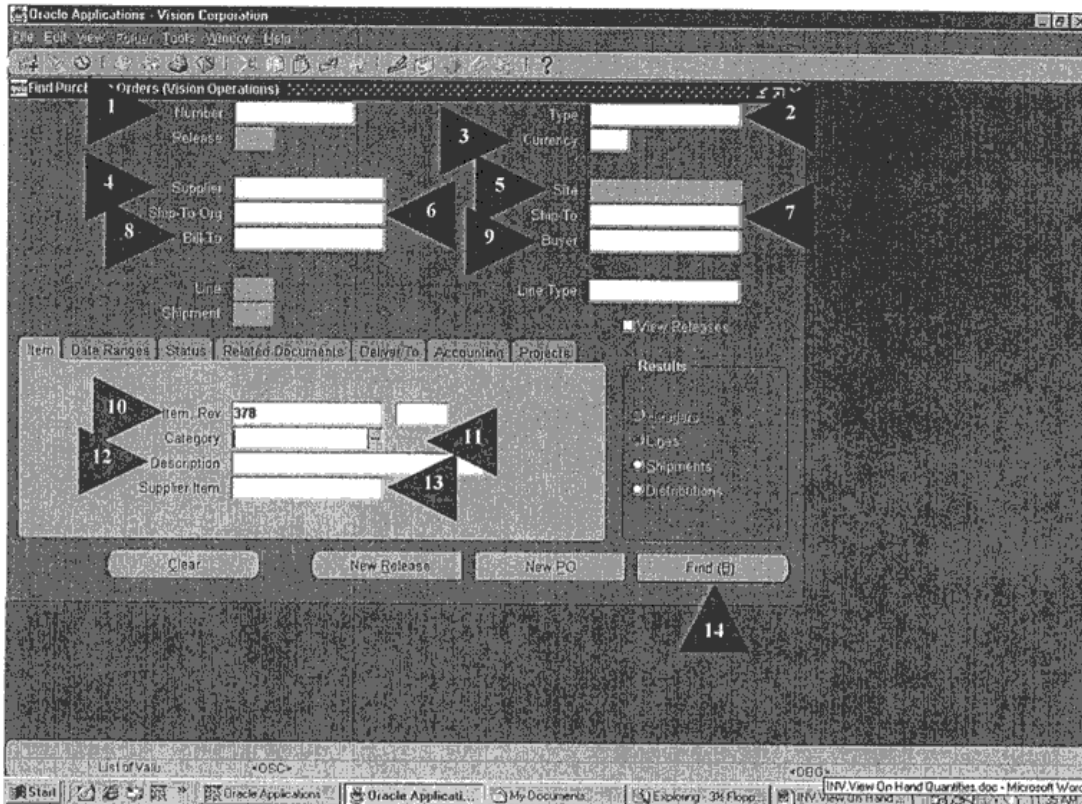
Oracle Applications - Vision Corporation

File Edit View Folder Tools Window Help

Find Purch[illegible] Orders (Vision Operations)

1
Number
Release

Type
2

3
Currency

4
Supplier

5
Site

Ship-To Org
6

Ship To
7

8
Bill-To

9
Buyer

Line
Shipment

Line Type

View Releases

Item | Date Ranges | Status | Related Documents | Deliver To | Accounting | Projects

10
Item, Rev 378

Category
11

12
Description

Supplier Item
13

Results
Headers
Lines
Shipments
Distributions

Clear
New Release
New PO
Find (B)

14

List of Valu
<OSC>
<DBG>

Start
Oracle Applications
Oracle Applicati...
My Documents
Exploring - 3½ Flopp...
INV View on Hand...
INV View On Hand Quantities.doc - Microsoft Word